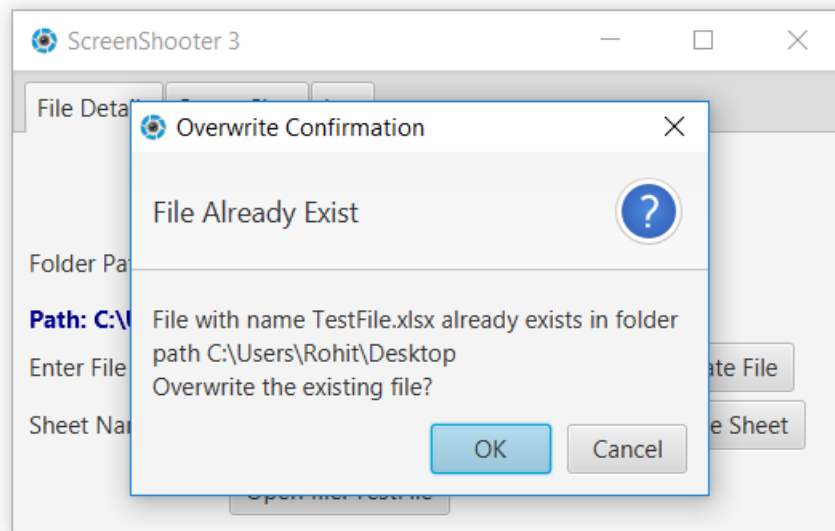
ScreenShooter 3

File Detai

Folder Pat

Path: C:\U

Enter File

Sheet Nar

Overwrite Confirmation

File Already Exist

?

File with name TestFile.xlsx already exists in folder path C:\Users\Rohit\Desktop
Overwrite the existing file?

OK

Cancel

ate File

e Sheet